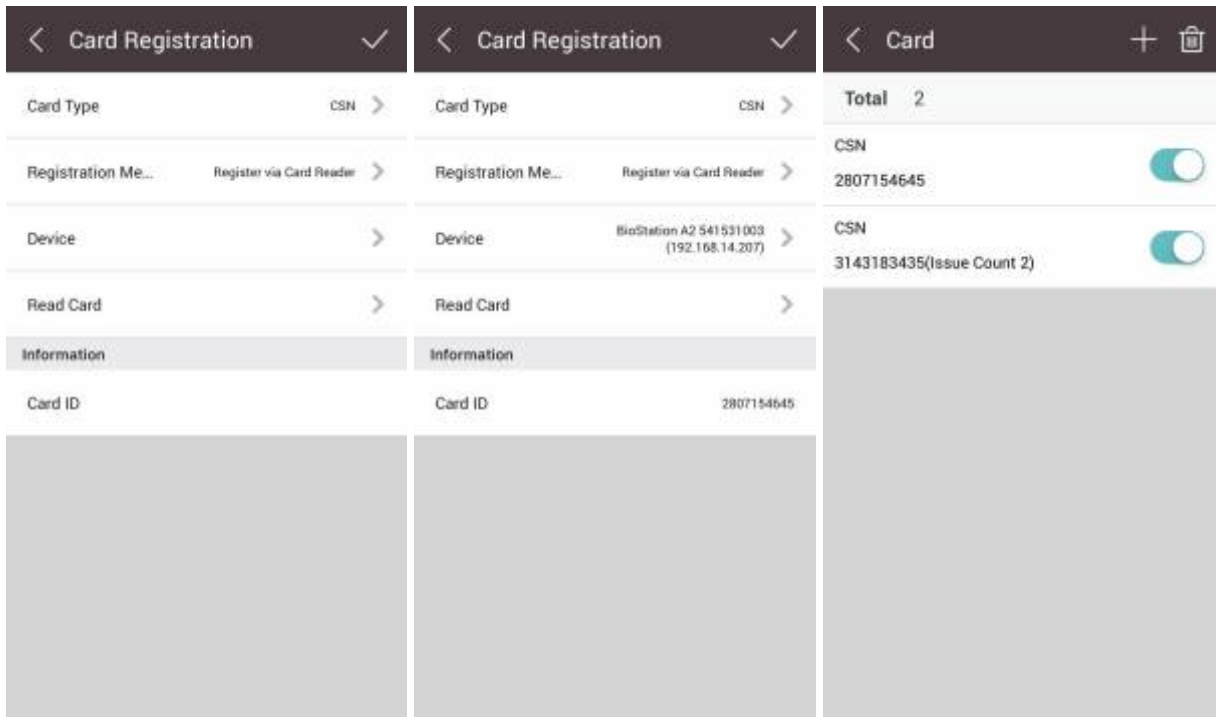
Card Registration

Card Type CSN

Registration Me... Register via Card Reader

Device

Read Card

Information

Card ID

Card Registration

Card Type CSN

Registration Me... Register via Card Reader

Device BioStation A2 541531003 (192.168.14.207)

Read Card

Information

Card ID 2807154645

Card

Total 2

CSN
2807154645

CSN
3143183435(Issue Count 2)